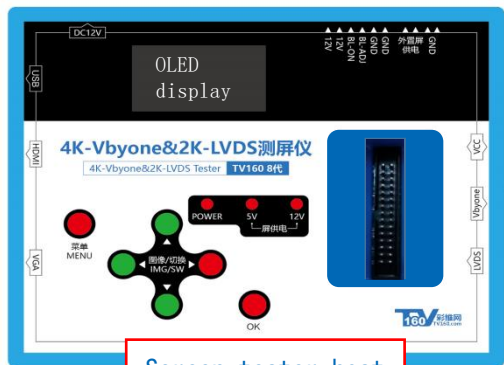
DC12V
OLED
display
12V
12V
BL-ON
BL-ADJ
GND
GND
外置屏供电
GND
USB
HDMI
VGA
4K-Vbyone&2K-LVDS测屏仪
4K-Vbyone&2K-LVDS Tester TV160 8代
POWER 5V 12V
屏供电
菜单
MENU
图像/切换
IMG/SW
OK
DC
Vbyone
LVDS
TV160 彩猫网
Screen tester host